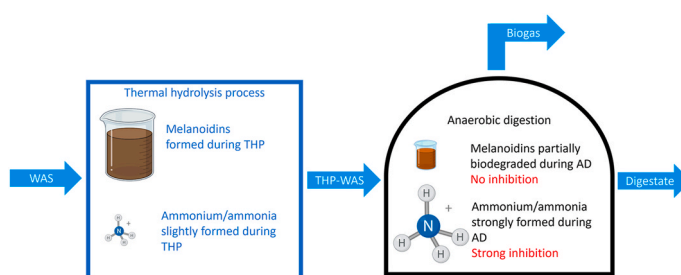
Biogas

WAS

Thermal hydrolysis process

Melanoidins formed during THP

Ammonium/ammonia slightly formed during THP

THP-WAS

Anaerobic digestion

Melanoidins partially biodegraded during AD
No inhibition

Ammonium/ammonia strongly formed during AD
Strong inhibition

Digestate

H
H
N
H
H
+

H
H
N
H
H
+